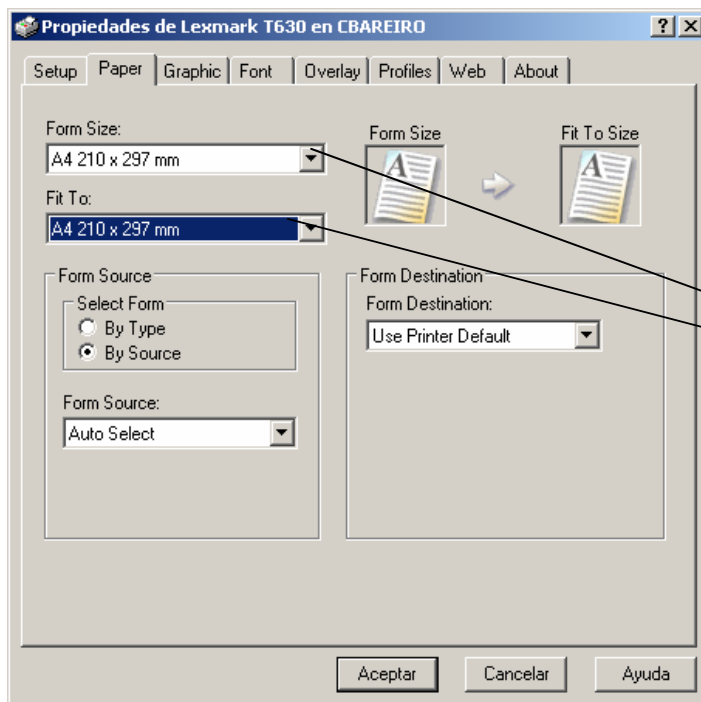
Propiedades de Lexmark T630 en CBAREIRO

?

Setup | Paper | Graphic | Font | Overlay | Profiles | Web | About

Form Size:
A4 210 x 297 mm

Fit To:
A4 210 x 297 mm

Form Size

Fit To Size

Form Source
Select Form
By Type
By Source

Form Source:
Auto Select

Form Destination
Form Destination:
Use Printer Default

Aceptar
Cancelar
Ayuda